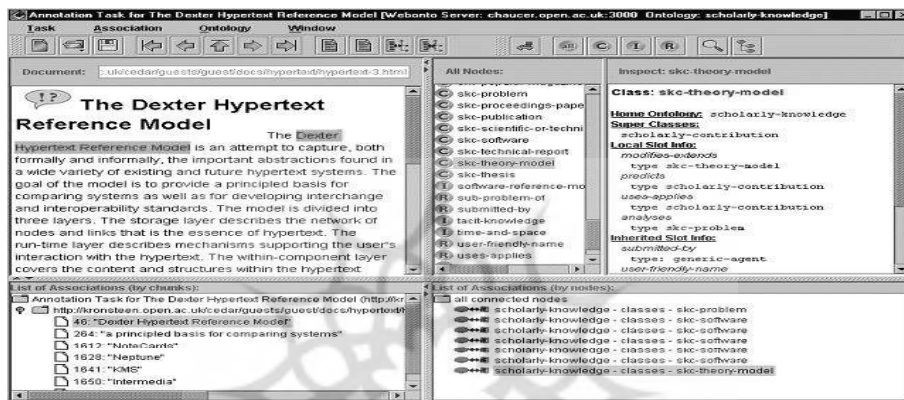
Annotation Task for The Dexter Hypertext Reference Model [Webonto Server: chaucer.open.ac.uk:3000 Ontology: scholarly-knowledge]

Task Association Ontology Window

Document: :.uk/cedar/guests/guest/docs/hypertext/hypertext-3.html

The Dexter Hypertext Reference Model

The Dexter Hypertext Reference Model is an attempt to capture, both formally and informally, the important abstractions found in a wide variety of existing and future hypertext systems. The goal of the model is to provide a principled basis for comparing systems as well as for developing interchange and interoperability standards. The model is divided into three layers. The storage layer describes the network of nodes and links that is the essence of hypertext. The run-time layer describes mechanisms supporting the user's interaction with the hypertext. The within-component layer covers the content and structures within the hypertext

All Nodes:
C skc-problem
C skc-proceedings-pape
C skc-publication
C skc-scientific-or-techni
C skc-software
C skc-technical-report
C skc-theory-model
C skc-thesis
I software-reference-mo
R sub-problem-of
R submitted-by
I tacit-knowledge
I time-and-space
R user-friendly-name
R uses-applies

Inspect: skc-theory-model

Class: skc-theory-model

Home Ontology: scholarly-knowledge
Super Classes:
scholarly-contribution
Local Slot Info:
modifies-extends
type skc-theory-model
predicts
type scholarly-contribution
uses-applies
type scholarly-contribution
analyses
type skc-problem
Inherited Slot Info:
submitted-by
type: generic-agent
user-friendly-name

List of Associations (by chunks):
Annotation Task for The Dexter Hypertext Reference Model (http://kr
http://kronsteen.open.ac.uk/cedar/guests/guest/docs/hypertext/h
46:"Dexter Hypertext Reference Model"
264:"a principled basis for comparing systems"
1612:"NoteCards"
1628:"Neptune"
1641:"KMS"
1650:"Intermedia"

List of Associations (by nodes):
all connected nodes
scholarly-knowledge - classes - skc-problem
scholarly-knowledge - classes - skc-software
scholarly-knowledge - classes - skc-software
scholarly-knowledge - classes - skc-software
scholarly-knowledge - classes - skc-software
scholarly-knowledge - classes - skc-software
scholarly-knowledge - classes - skc-theory-model